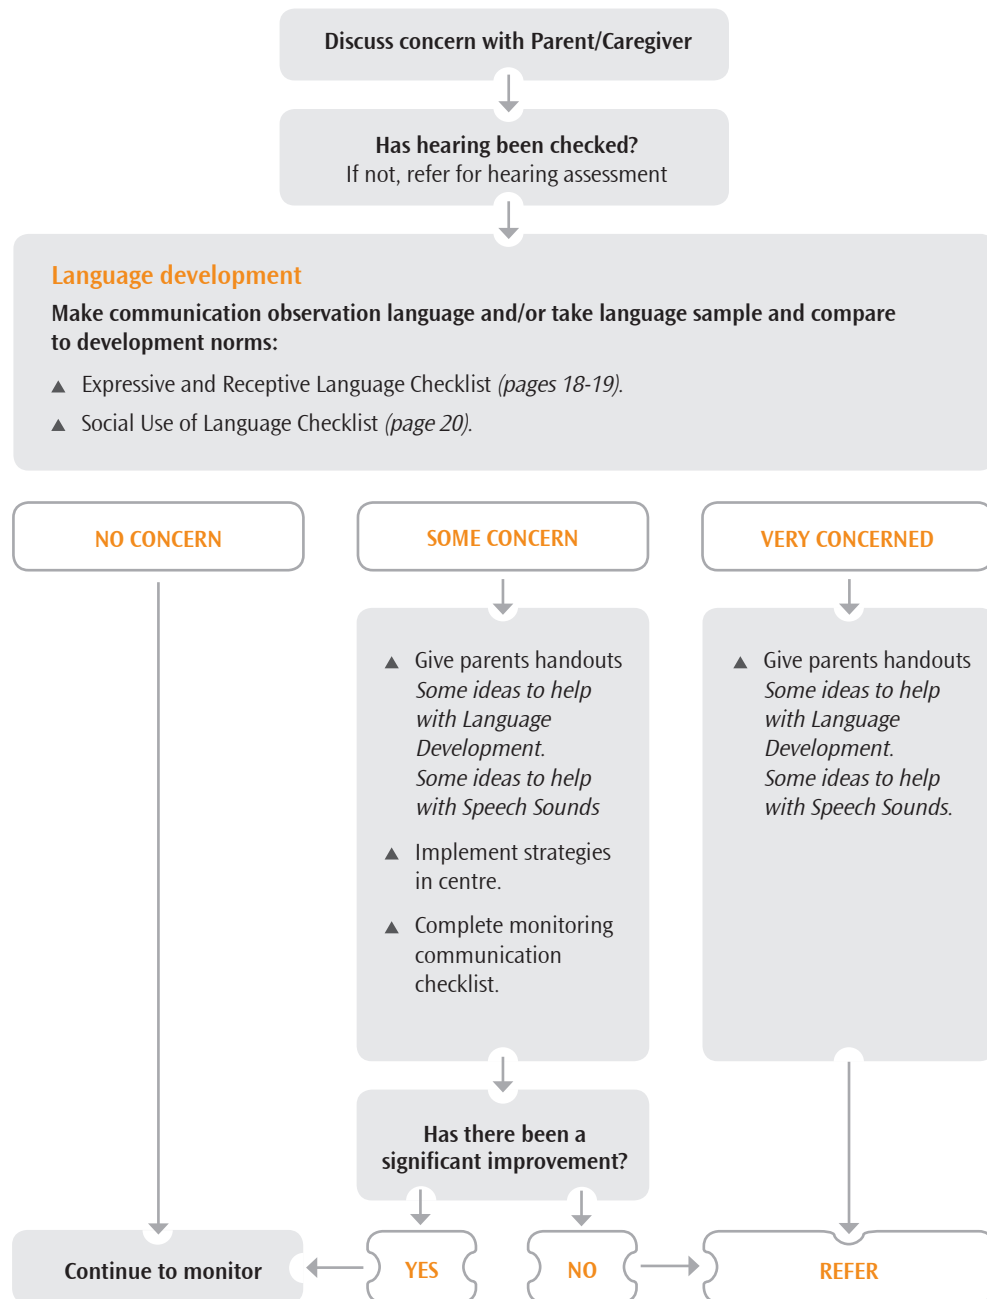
Discuss concern with Parent/Caregiver

Has hearing been checked?
If not, refer for hearing assessment

Language development

Make communication observation language and/or take language sample and compare to development norms:

▲ Expressive and Receptive Language Checklist *(pages 18-19)*.

▲ Social Use of Language Checklist *(page 20)*.

NO CONCERN

SOME CONCERN

VERY CONCERNED

▲ Give parents handouts *Some ideas to help with Language Development. Some ideas to help with Speech Sounds*

▲ Implement strategies in centre.

▲ Complete monitoring communication checklist.

▲ Give parents handouts *Some ideas to help with Language Development. Some ideas to help with Speech Sounds.*

Has there been a significant improvement?

Continue to monitor

YES

NO

REFER